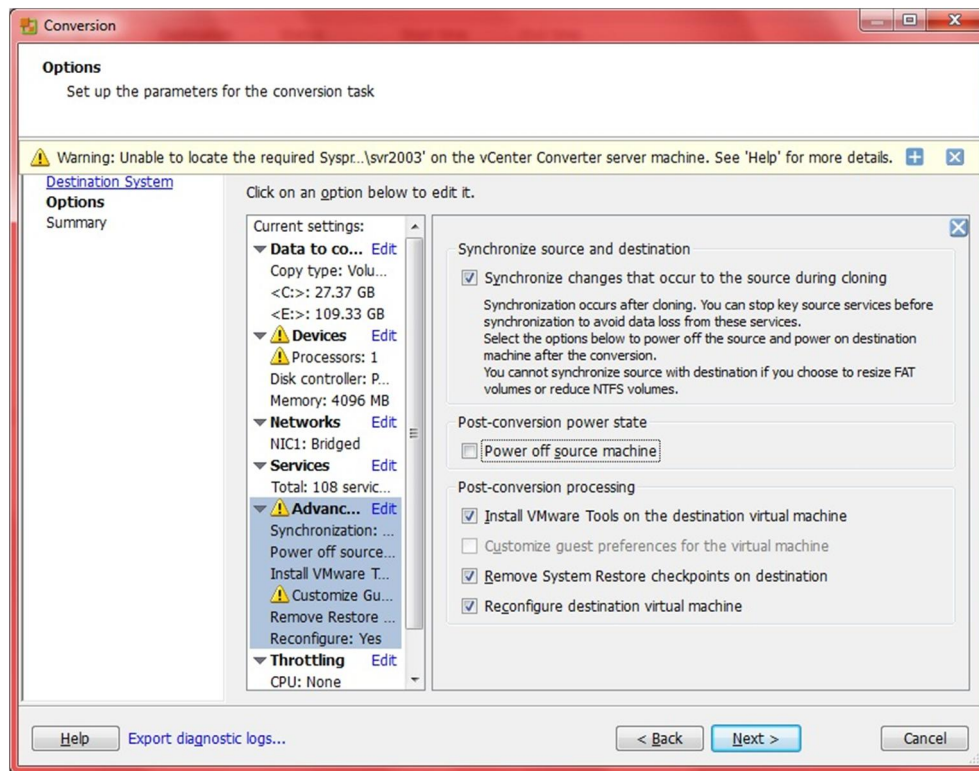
Conversion

Options
Set up the parameters for the conversion task

Warning: Unable to locate the required Syspr...\svr2003' on the vCenter Converter server machine. See 'Help' for more details.

Destination System
Options
Summary

Click on an option below to edit it.

Current settings:
Data to co... Edit
Copy type: Volu...
<C:>: 27.37 GB
<E:>: 109.33 GB
Devices Edit
Processors: 1
Disk controller: P...
Memory: 4096 MB
Networks Edit
NIC1: Bridged
Services Edit
Total: 108 servic...
Advanc... Edit
Synchronization: ...
Power off source...
Install VMware T...
Customize Gu...
Remove Restore ...
Reconfigure: Yes
Throttling Edit
CPU: None

Synchronize source and destination
Synchronize changes that occur to the source during cloning
Synchronization occurs after cloning. You can stop key source services before synchronization to avoid data loss from these services.
Select the options below to power off the source and power on destination machine after the conversion.
You cannot synchronize source with destination if you choose to resize FAT volumes or reduce NTFS volumes.

Post-conversion power state
Power off source machine

Post-conversion processing
Install VMware Tools on the destination virtual machine
Customize guest preferences for the virtual machine
Remove System Restore checkpoints on destination
Reconfigure destination virtual machine

Help
Export diagnostic logs...
< Back
Next >
Cancel